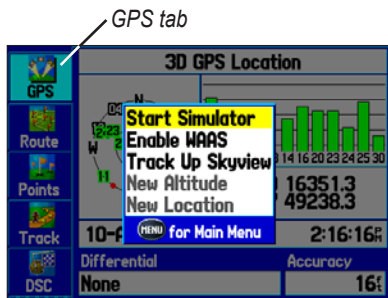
GPS tab

GPS
Route
Points
Track
DSC

3D GPS Location

N
W
23
12
11

14 16 20 23 24 25 30

Start Simulator
Enable WAAS
Track Up Skyview
New Altitude
New Location
MENU for Main Menu

16351.3
49238.3

10-A
2:16:16

Differential
None

Accuracy
16